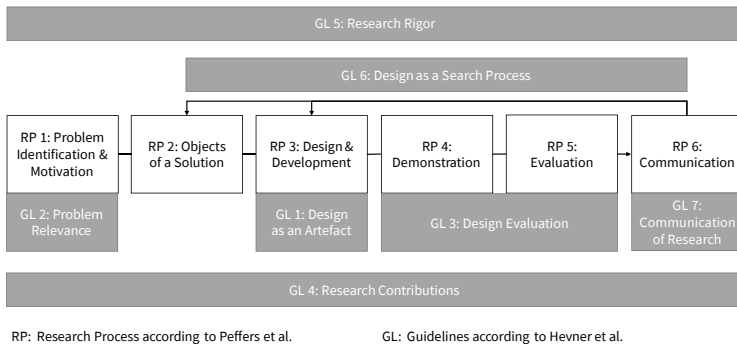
GL 5: Research Rigor

GL 6: Design as a Search Process

RP 1: Problem Identification & Motivation

RP 2: Objects of a Solution

RP 3: Design & Development

RP 4: Demonstration

RP 5: Evaluation

RP 6: Communication

GL 2: Problem Relevance

GL 1: Design as an Artefact

GL 3: Design Evaluation

GL 7: Communication of Research

GL 4: Research Contributions

RP: Research Process according to Peffers et al.

GL: Guidelines according to Hevner et al.